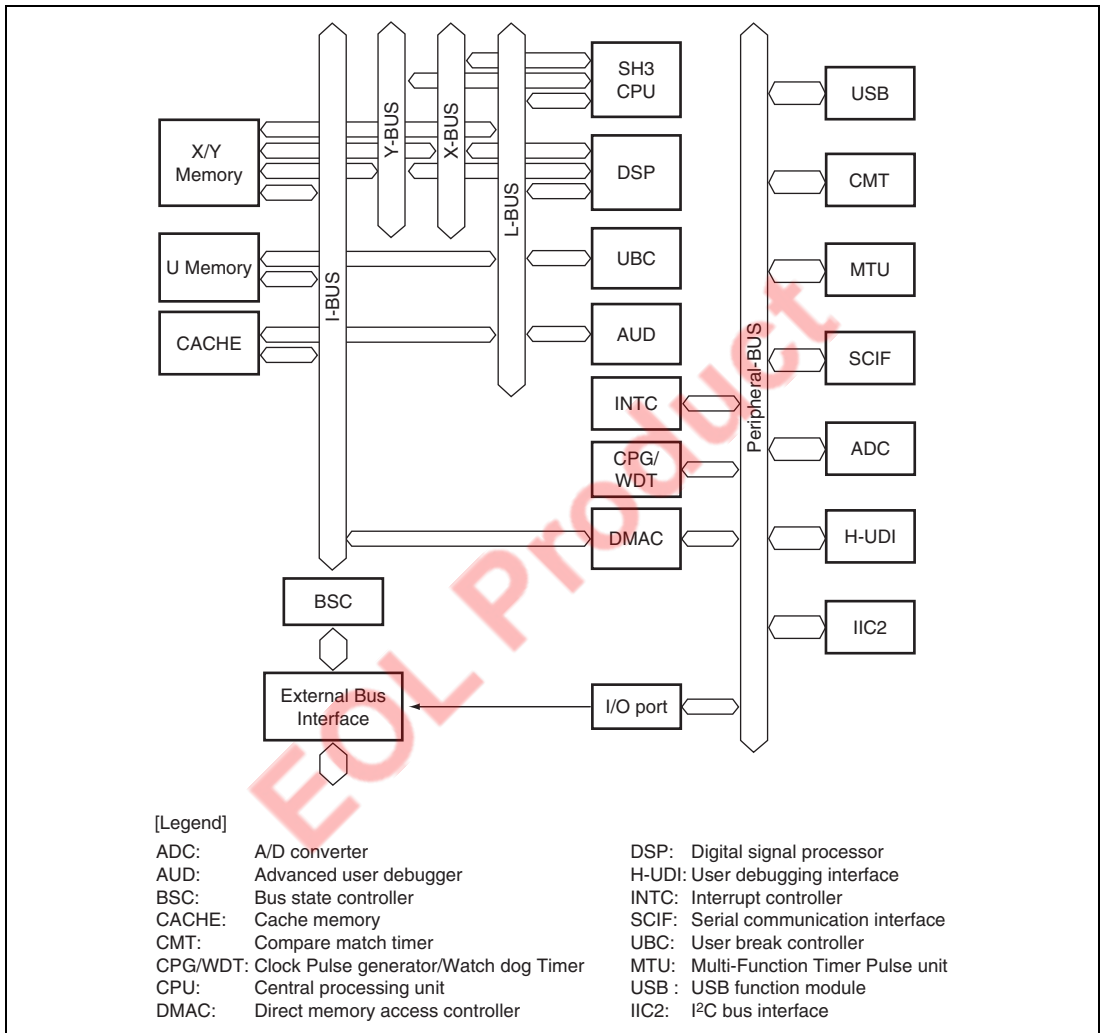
SH3 CPU

USB

Y-BUS

X-BUS

X/Y Memory

DSP

CMT

L-BUS

U Memory

UBC

MTU

I-BUS

CACHE

AUD

Peripheral-BUS

SCIF

INTC

ADC

CPG/ WDT

DMAC

H-UDI

BSC

IIC2

External Bus Interface

I/O port

EOL Product

[Legend]

ADC: A/D converter
AUD: Advanced user debugger
BSC: Bus state controller
CACHE: Cache memory
CMT: Compare match timer
CPG/WDT: Clock Pulse generator/Watch dog Timer
CPU: Central processing unit
DMAC: Direct memory access controller

DSP: Digital signal processor
H-UDI: User debugging interface
INTC: Interrupt controller
SCIF: Serial communication interface
UBC: User break controller
MTU: Multi-Function Timer Pulse unit
USB : USB function module
IIC2: I$^2$C bus interface